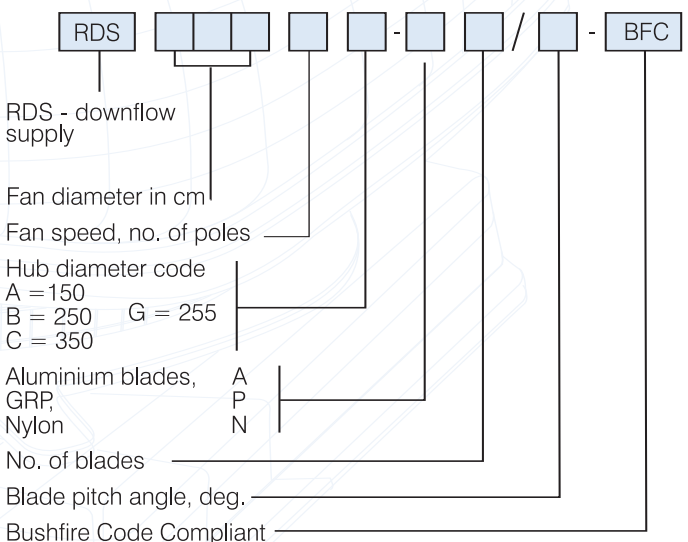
RDS - - / - BFC

RDS - downflow supply

Fan diameter in cm

Fan speed, no. of poles

Hub diameter code
A =150
B = 250
C = 350
G = 255

Aluminium blades, A
GRP, P
Nylon N

No. of blades

Blade pitch angle, deg.

Bushfire Code Compliant